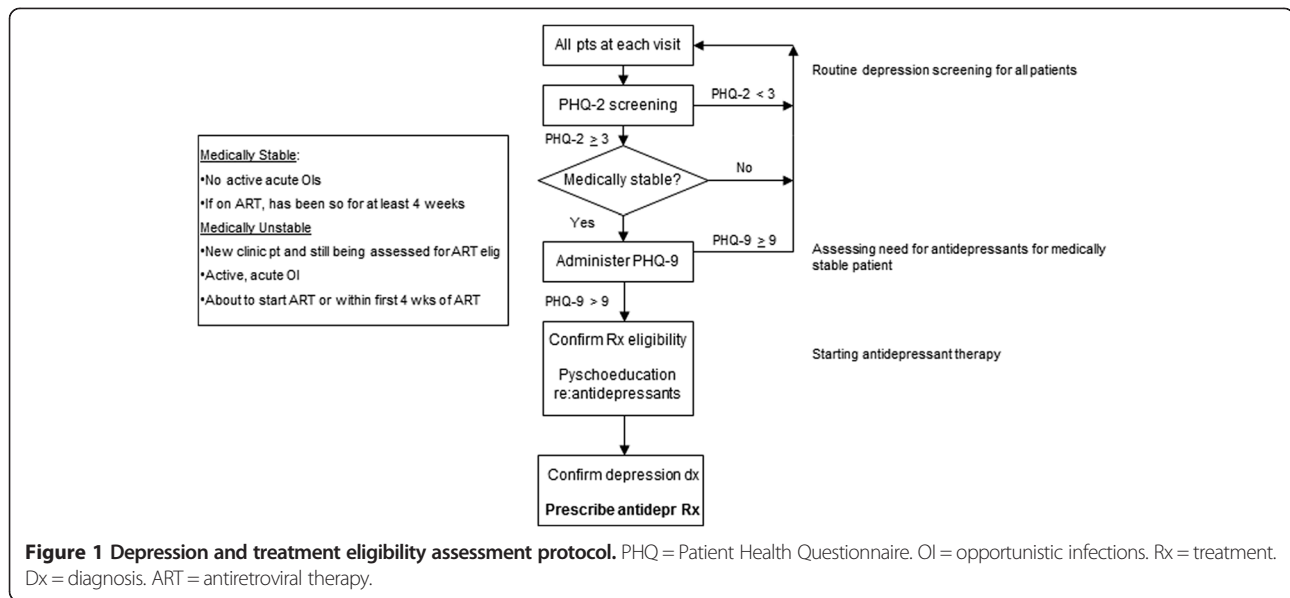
Medically Stable:

•No active acute OIs

•If on ART, has been so for at least 4 weeks

Medically Unstable

•New clinic pt and still being assessed for ART elig

•Active, acute OI

•About to start ART or within first 4 wks of ART

All pts at each visit

PHQ-2 screening

PHQ-2 < 3

PHQ-2 $\geq$ 3

Medically stable?

No

Yes

Administer PHQ-9

PHQ-9 $\geq$ 9

PHQ-9 > 9

Confirm Rx eligibility

Pyschoeducation re:antidepressants

Confirm depression dx

Prescribe antidepr Rx

Routine depression screening for all patients

Assessing need for antidepressants for medically stable patient

Starting antidepressant therapy

**Figure 1 Depression and treatment eligibility assessment protocol.** PHQ = Patient Health Questionnaire. OI = opportunistic infections. Rx = treatment. Dx = diagnosis. ART = antiretroviral therapy.